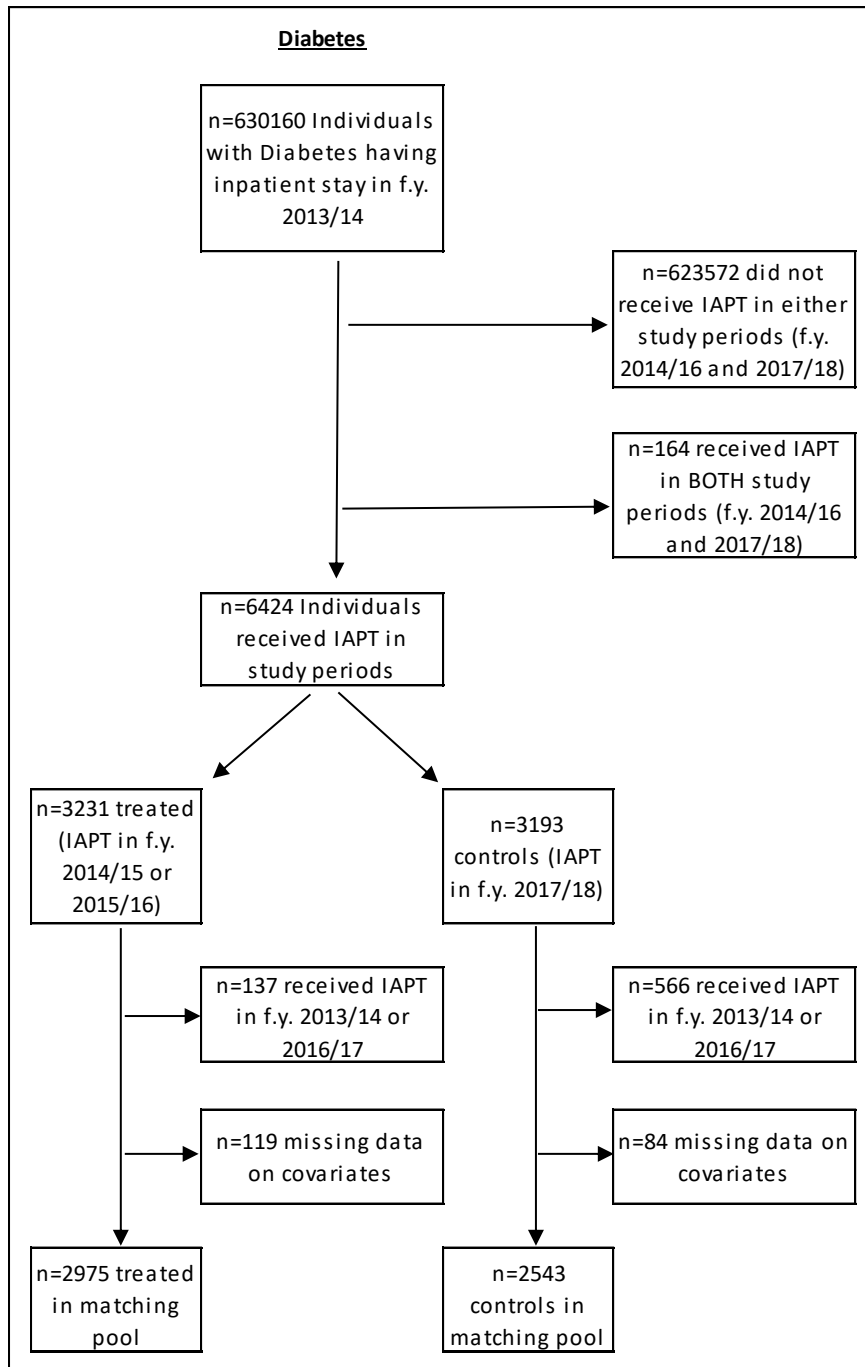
Diabetes

n=630160 Individuals with Diabetes having inpatient stay in f.y. 2013/14

n=623572 did not receive IAPT in either study periods (f.y. 2014/16 and 2017/18)

n=164 received IAPT in BOTH study periods (f.y. 2014/16 and 2017/18)

n=6424 Individuals received IAPT in study periods

n=3231 treated (IAPT in f.y. 2014/15 or 2015/16)

n=3193 controls (IAPT in f.y. 2017/18)

n=137 received IAPT in f.y. 2013/14 or 2016/17

n=119 missing data on covariates

n=566 received IAPT in f.y. 2013/14 or 2016/17

n=84 missing data on covariates

n=2975 treated in matching pool

n=2543 controls in matching pool